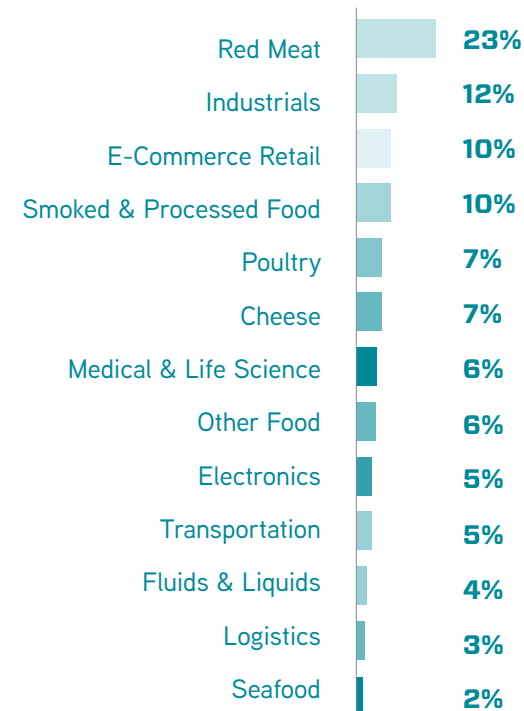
| Category | Share |
|---|---|
| Red Meat | 23% |
| Industrials | 12% |
| E-Commerce Retail | 10% |
| Smoked & Processed Food | 10% |
| Poultry | 7% |
| Cheese | 7% |
| Medical & Life Science | 6% |
| Other Food | 6% |
| Electronics | 5% |
| Transportation | 5% |
| Fluids & Liquids | 4% |
| Logistics | 3% |
| Seafood | 2% |